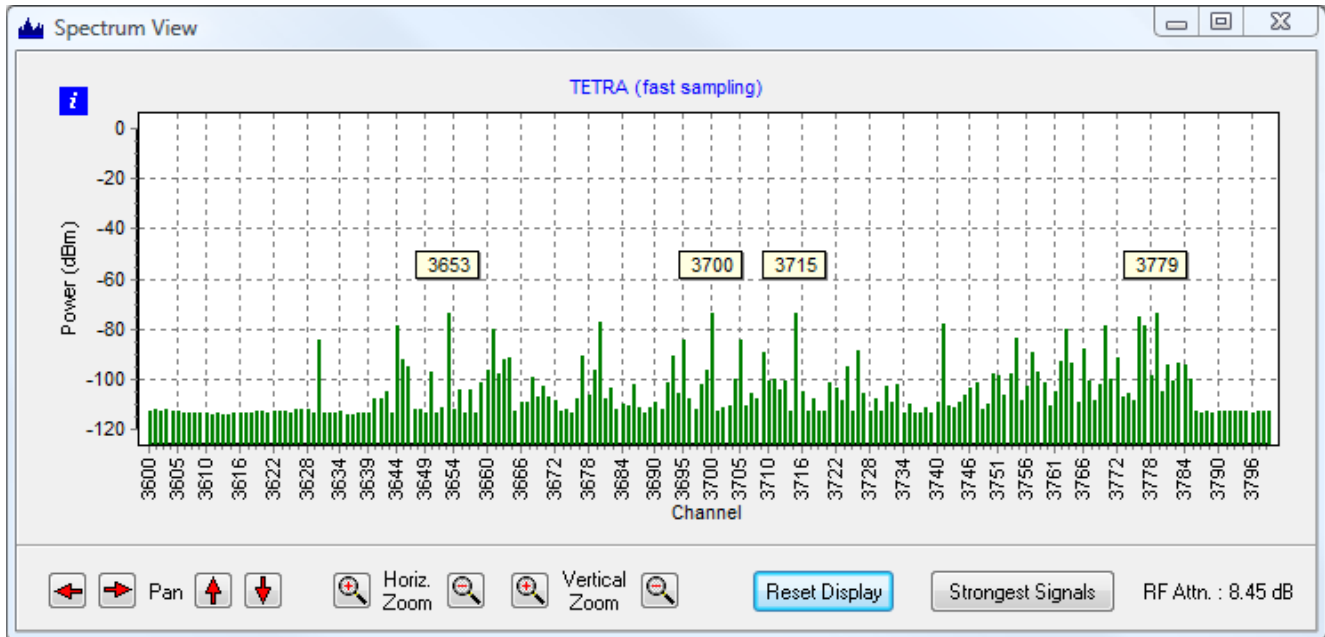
Spectrum View

TETRA (fast sampling)

i

Power (dBm)

0
-20
-40
-60
-80
-100
-120

3653
3700
3715
3779

3600 3605 3610 3616 3622 3628 3634 3639 3644 3649 3654 3660 3666 3672 3678 3684 3690 3695 3700 3705 3710 3716 3722 3728 3734 3740 3746 3751 3756 3761 3766 3772 3778 3784 3790 3796

Channel

Pan

Horiz. Zoom

Vertical Zoom

Reset Display

Strongest Signals

RF Attn. : 8.45 dB